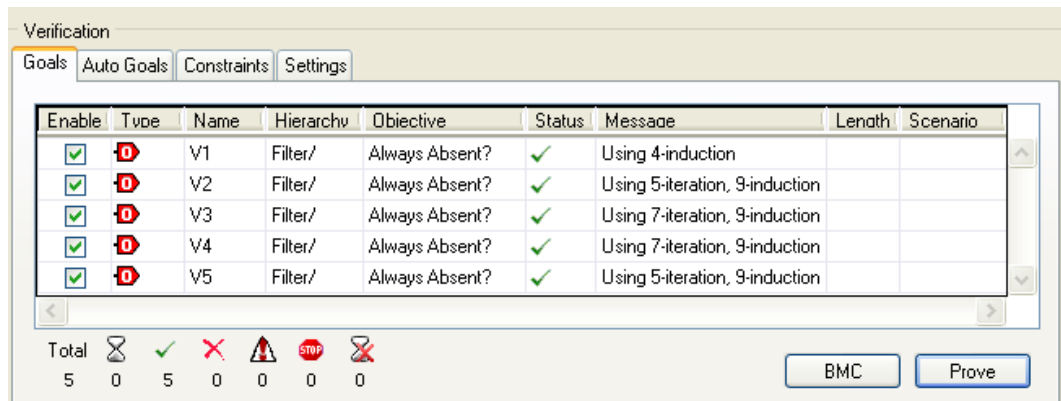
Verification

Goals | Auto Goals | Constraints | Settings

| Enable | Type | Name | Hierarchy | Objective | Status | Message | Length | Scenario |
|---|---|---|---|---|---|---|---|---|
| ☑ | D | V1 | Filter/ | Always Absent? | ✓ | Using 4-induction | | |
| ☑ | D | V2 | Filter/ | Always Absent? | ✓ | Using 5-iteration, 9-induction | | |
| ☑ | D | V3 | Filter/ | Always Absent? | ✓ | Using 7-iteration, 9-induction | | |
| ☑ | D | V4 | Filter/ | Always Absent? | ✓ | Using 7-iteration, 9-induction | | |
| ☑ | D | V5 | Filter/ | Always Absent? | ✓ | Using 5-iteration, 9-induction | | |

Total
5 0 5 0 0 0 0

STOP

BMC Prove